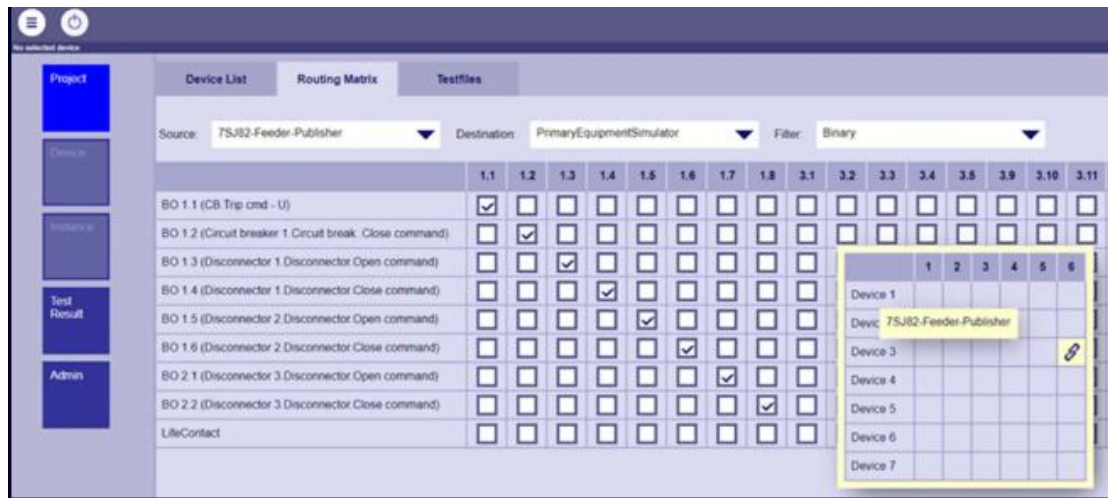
No selected device

Project

Device

Instance

Test Result

Admin

Device List | Routing Matrix | Testfiles

Source: 7SJ82-Feeder-Publisher

Destination: PrimaryEquipmentSimulator

Filter: Binary

| | 1.1 | 1.2 | 1.3 | 1.4 | 1.5 | 1.6 | 1.7 | 1.8 | 3.1 | 3.2 | 3.3 | 3.4 | 3.5 | 3.9 | 3.10 | 3.11 |
|---|---|---|---|---|---|---|---|---|---|---|---|---|---|---|---|---|
| BO 1.1 (CB.Trip cmd - U) | ☑ | ☐ | ☐ | ☐ | ☐ | ☐ | ☐ | ☐ | ☐ | ☐ | ☐ | ☐ | ☐ | ☐ | ☐ | ☐ |
| BO 1.2 (Circuit breaker 1.Circuit break. Close command) | ☐ | ☑ | ☐ | ☐ | ☐ | ☐ | ☐ | ☐ | ☐ | ☐ | ☐ | ☐ | ☐ | ☐ | ☐ | ☐ |
| BO 1.3 (Disconnector 1.Disconnector.Open command) | ☐ | ☐ | ☑ | ☐ | ☐ | ☐ | ☐ | ☐ | ☐ | | | | | | | |
| BO 1.4 (Disconnector 1.Disconnector.Close command) | ☐ | ☐ | ☐ | ☑ | ☐ | ☐ | ☐ | ☐ | ☐ | | | | | | | |
| BO 1.5 (Disconnector 2.Disconnector.Open command) | ☐ | ☐ | ☐ | ☐ | ☑ | ☐ | ☐ | ☐ | ☐ | | | | | | | |
| BO 1.6 (Disconnector 2.Disconnector.Close command) | ☐ | ☐ | ☐ | ☐ | ☐ | ☑ | ☐ | ☐ | ☐ | | | | | | | |
| BO 2.1 (Disconnector 3.Disconnector.Open command) | ☐ | ☐ | ☐ | ☐ | ☐ | ☐ | ☑ | ☐ | ☐ | | | | | | | |
| BO 2.2 (Disconnector 3.Disconnector.Close command) | ☐ | ☐ | ☐ | ☐ | ☐ | ☐ | ☐ | ☑ | ☐ | | | | | | | |
| LifeContact | ☐ | ☐ | ☐ | ☐ | ☐ | ☐ | ☐ | ☐ | ☐ | | | | | | | |

| | 1 | 2 | 3 | 4 | 5 | 6 |
|---|---|---|---|---|---|---|
| Device 1 | | | | | | |
| Devic 7SJ82-Feeder-Publisher | | | | | | |
| Device 3 | | | | | | |
| Device 4 | | | | | | |
| Device 5 | | | | | | |
| Device 6 | | | | | | |
| Device 7 | | | | | | |